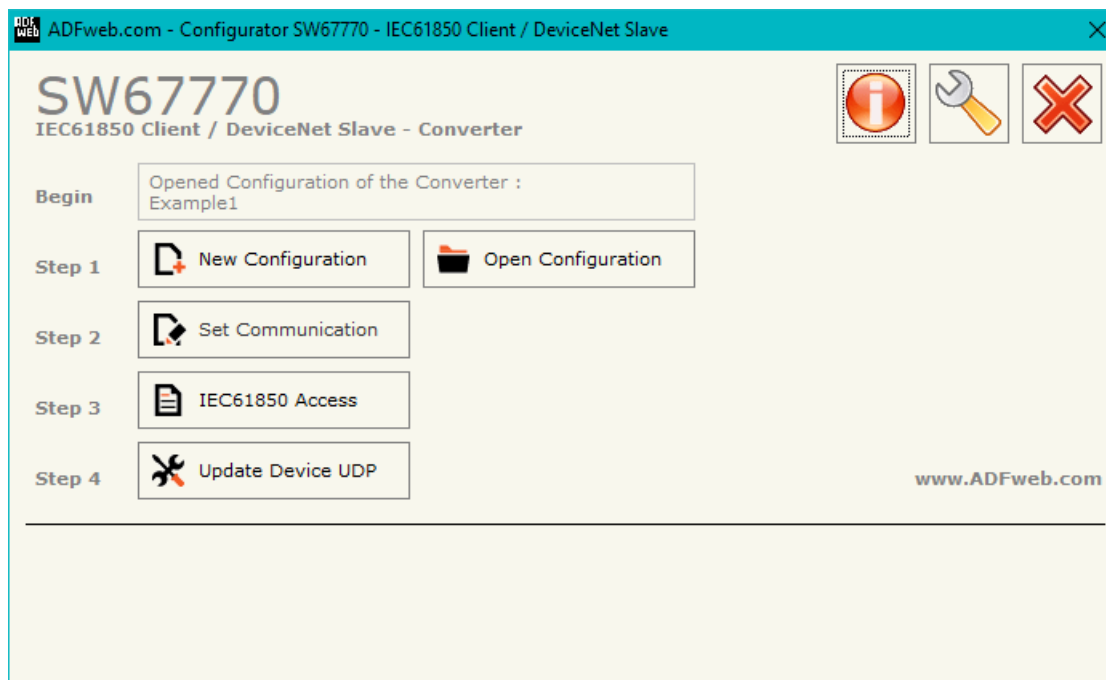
ADFweb.com - Configurator SW67770 - IEC61850 Client / DeviceNet Slave

SW67770
IEC61850 Client / DeviceNet Slave - Converter

Begin
Opened Configuration of the Converter :
Example1

Step 1
New Configuration
Open Configuration

Step 2
Set Communication

Step 3
IEC61850 Access

Step 4
Update Device UDP

www.ADFweb.com